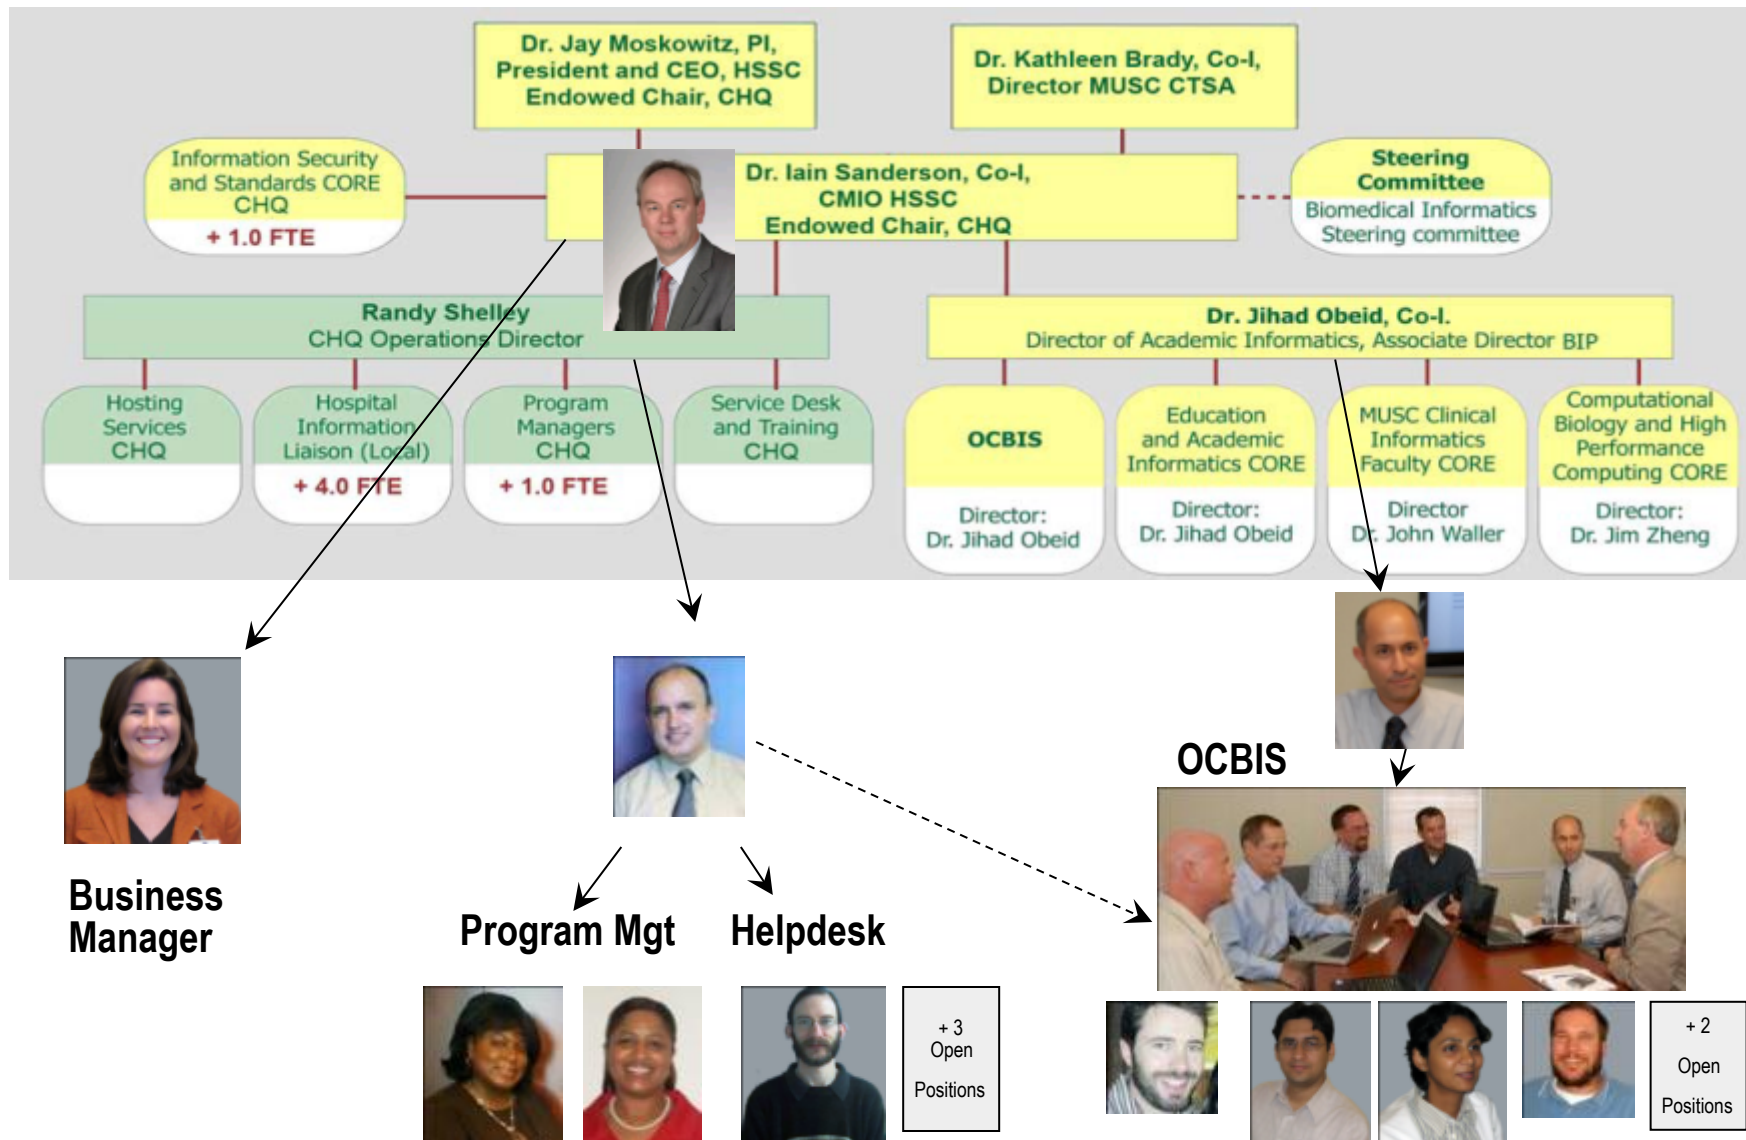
Dr. Jay Moskowitz, PI, President and CEO, HSSC Endowed Chair, CHQ

Dr. Kathleen Brady, Co-I, Director MUSC CTSA

Information Security and Standards CORE CHQ
+ 1.0 FTE

Dr. Iain Sanderson, Co-I, CMIO HSSC Endowed Chair, CHQ

Steering Committee
Biomedical Informatics Steering committee

Randy Shelley
CHQ Operations Director

Dr. Jihad Obeid, Co-I.
Director of Academic Informatics, Associate Director BIP

Hosting Services CHQ

Hospital Information Liaison (Local)
+ 4.0 FTE

Program Managers CHQ
+ 1.0 FTE

Service Desk and Training CHQ

OCBIS
Director: Dr. Jihad Obeid

Education and Academic Informatics CORE
Director: Dr. Jihad Obeid

MUSC Clinical Informatics Faculty CORE
Director Dr. John Waller

Computational Biology and High Performance Computing CORE
Director: Dr. Jim Zheng

OCBIS

Business Manager

Program Mgt

Helpdesk

+ 3 Open Positions

+ 2 Open Positions